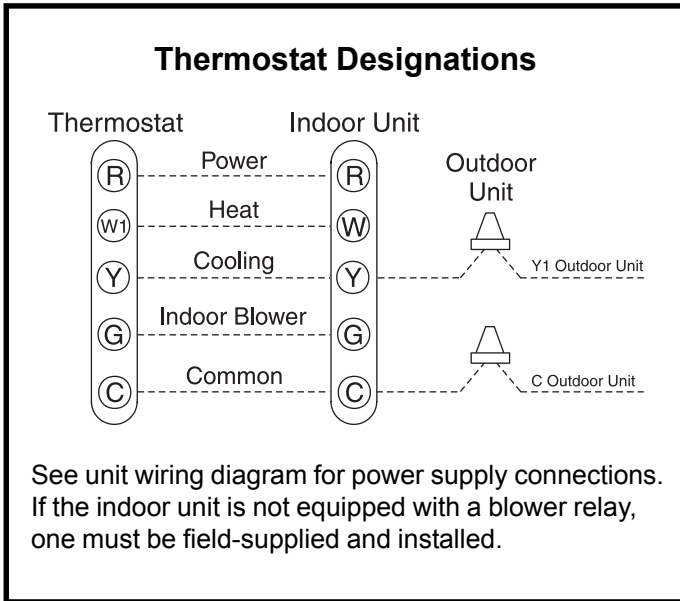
Thermostat Designations

Thermostat

Indoor Unit

R

W1

Y

G

C

Power

Heat

Cooling

Indoor Blower

Common

R

W

Y

G

C

Outdoor Unit

Y1 Outdoor Unit

C Outdoor Unit

See unit wiring diagram for power supply connections. If the indoor unit is not equipped with a blower relay, one must be field-supplied and installed.